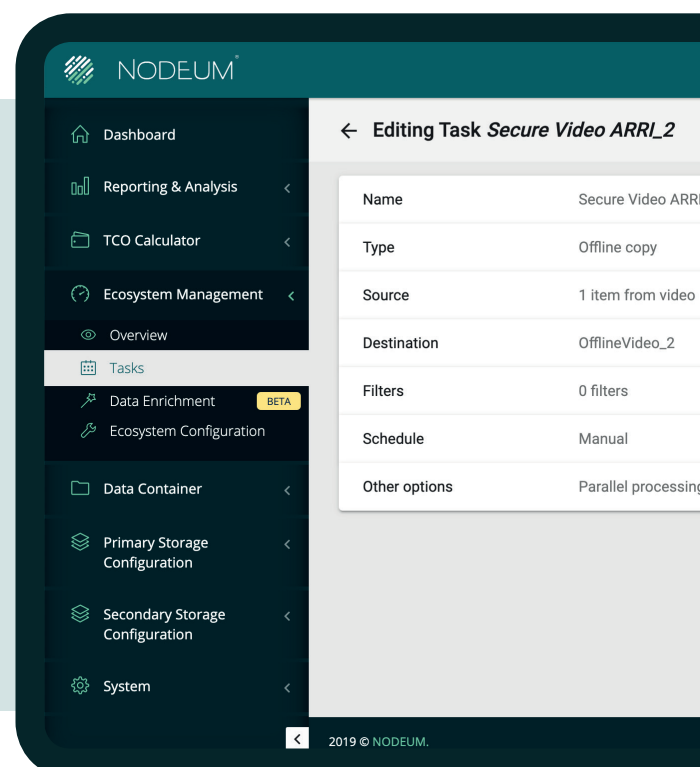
NODEUM

Dashboard

Reporting & Analysis

TCO Calculator

Ecosystem Management

Overview

Tasks

Data Enrichment BETA

Ecosystem Configuration

Data Container

Primary Storage Configuration

Secondary Storage Configuration

System

← Editing Task *Secure Video ARRI_2*

| Name | Secure Video ARR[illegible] |
|---|---|
| Type | Offline copy |
| Source | 1 item from video |
| Destination | OfflineVideo_2 |
| Filters | 0 filters |
| Schedule | Manual |
| Other options | Parallel processin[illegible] |

<

2019 © NODEUM.